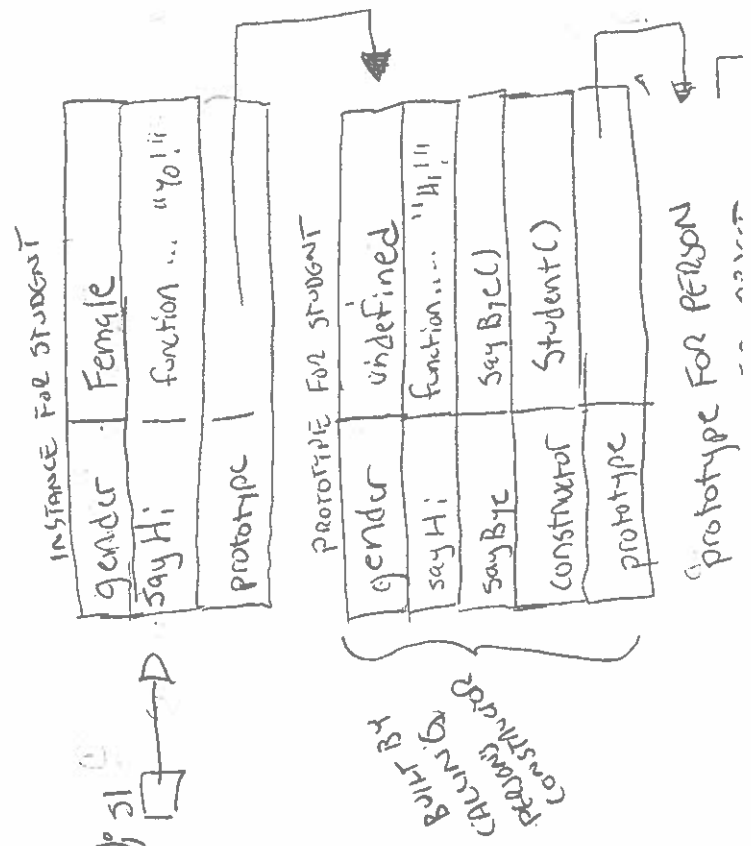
INSTANCE FOR STUDENT

| gender | Female |
|---|---|
| sayHi | function ... "Yo!!" |
| prototype | |

PROTOTYPE FOR STUDENT

| gender | undefined |
|---|---|
| sayHi | function.... "Hi!!" |
| sayBye | sayBye() |
| constructor | Student() |
| prototype | |

prototype FOR PERSON

BUILT BY CALLING PERSON CONSTRUCTOR

s1